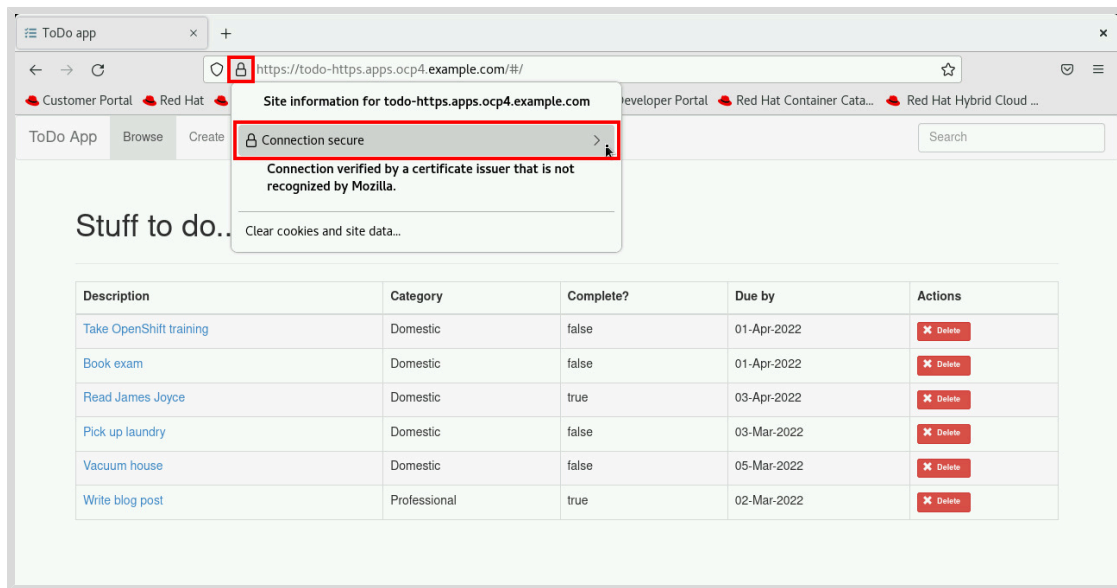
ToDo app ×
+
×
https://todo-https.apps.ocp4.example.com/#/

Customer Portal Red Hat Developer Portal Red Hat Container Cata... Red Hat Hybrid Cloud ...

Site information for todo-https.apps.ocp4.example.com

Connection secure

Connection verified by a certificate issuer that is not recognized by Mozilla.

Clear cookies and site data...

ToDo App Browse Create

Search

Stuff to do..

| Description | Category | Complete? | Due by | Actions |
|---|---|---|---|---|
| Take OpenShift training | Domestic | false | 01-Apr-2022 | Delete |
| Book exam | Domestic | false | 01-Apr-2022 | Delete |
| Read James Joyce | Domestic | true | 03-Apr-2022 | Delete |
| Pick up laundry | Domestic | false | 03-Mar-2022 | Delete |
| Vacuum house | Domestic | false | 05-Mar-2022 | Delete |
| Write blog post | Professional | true | 02-Mar-2022 | Delete |